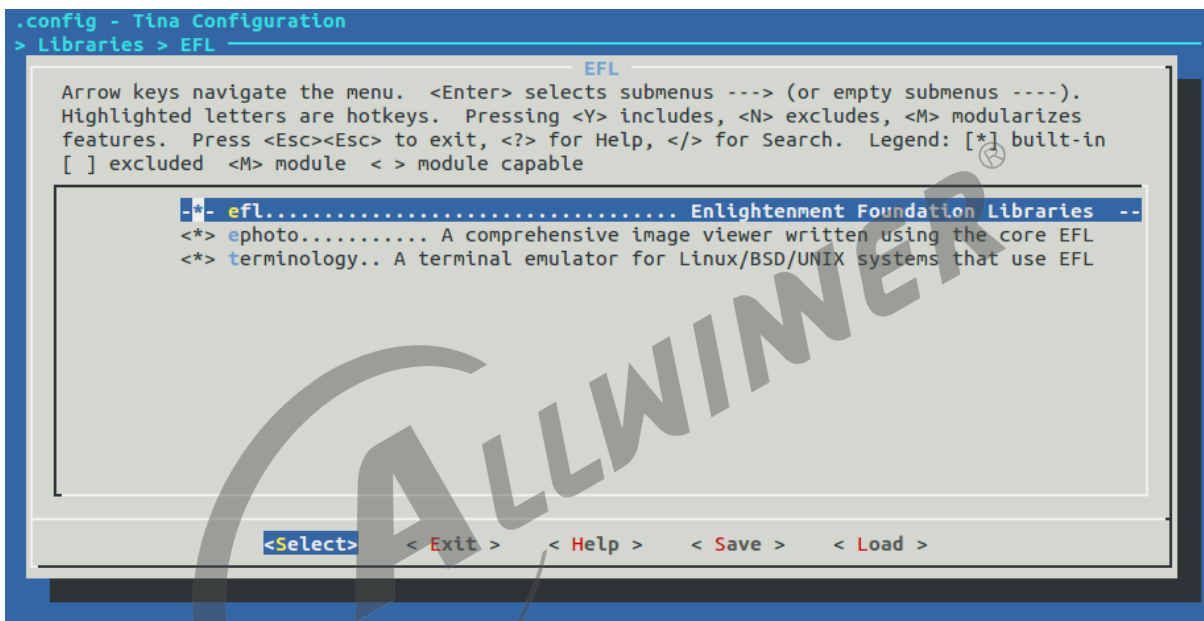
.config - Tina Configuration
> Libraries > EFL

EFL

Arrow keys navigate the menu. <Enter> selects submenus ---> (or empty submenus ----). Highlighted letters are hotkeys. Pressing <Y> includes, <N> excludes, <M> modularizes features. Press <Esc><Esc> to exit, <?> for Help, </> for Search. Legend: [*] built-in [ ] excluded <M> module < > module capable

-*- efl.................................. Enlightenment Foundation Libraries --
<*> ephoto........... A comprehensive image viewer written using the core EFL
<*> terminology.. A terminal emulator for Linux/BSD/UNIX systems that use EFL

<Select> < Exit > < Help > < Save > < Load >

ALLWINNER ®